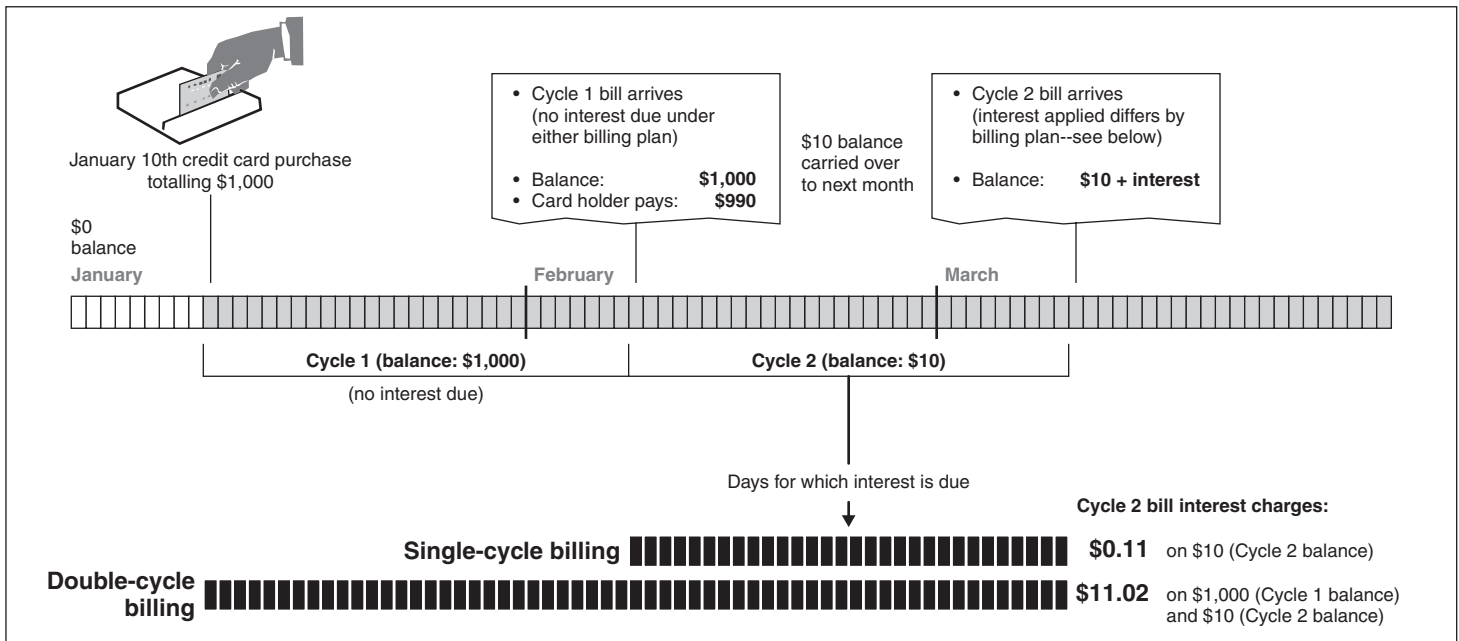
January 10th credit card purchase totalling $1,000

• Cycle 1 bill arrives (no interest due under either billing plan)

• Balance: **$1,000**
• Card holder pays: **$990**

$10 balance carried over to next month

• Cycle 2 bill arrives (interest applied differs by billing plan--see below)

• Balance: **$10 + interest**

$0 balance

January

February

March

**Cycle 1 (balance: $1,000)**

(no interest due)

**Cycle 2 (balance: $10)**

Days for which interest is due

**Cycle 2 bill interest charges:**

**Single-cycle billing** **$0.11** on $10 (Cycle 2 balance)

**Double-cycle billing** **$11.02** on $1,000 (Cycle 1 balance) and $10 (Cycle 2 balance)